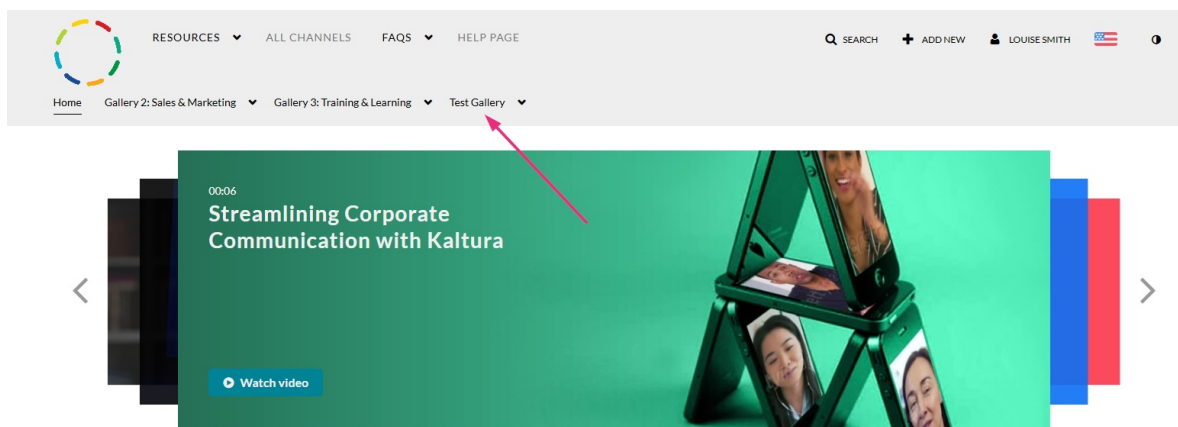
RESOURCES ALL CHANNELS FAQS HELP PAGE SEARCH ADD NEW LOUISE SMITH

Home Gallery 2: Sales & Marketing Gallery 3: Training & Learning Test Gallery

00:06
Streamlining Corporate Communication with Kaltura

Watch video